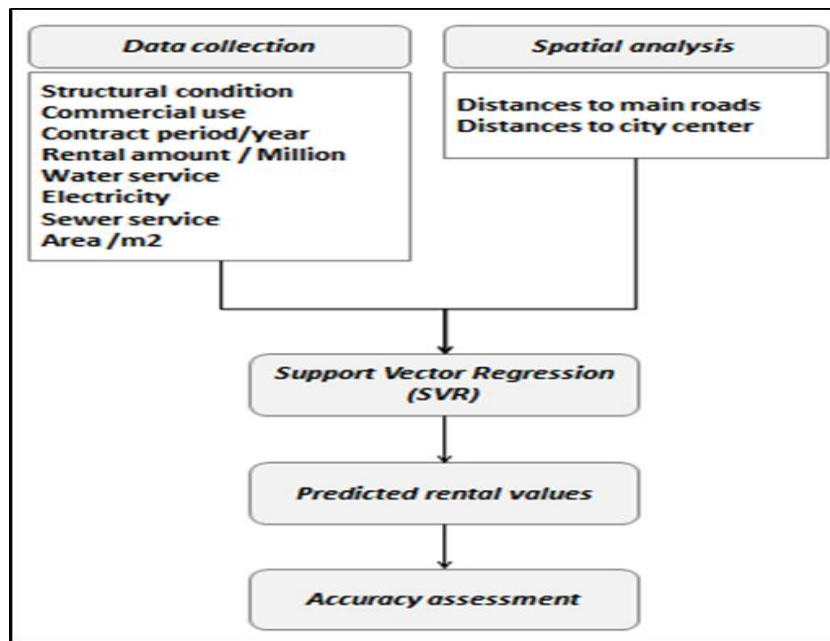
Data collection

Structural condition
Commercial use
Contract period/year
Rental amount / Million
Water service
Electricity
Sewer service
Area /m2

Spatial analysis

Distances to main roads
Distances to city center

Support Vector Regression (SVR)

Predicted rental values

Accuracy assessment